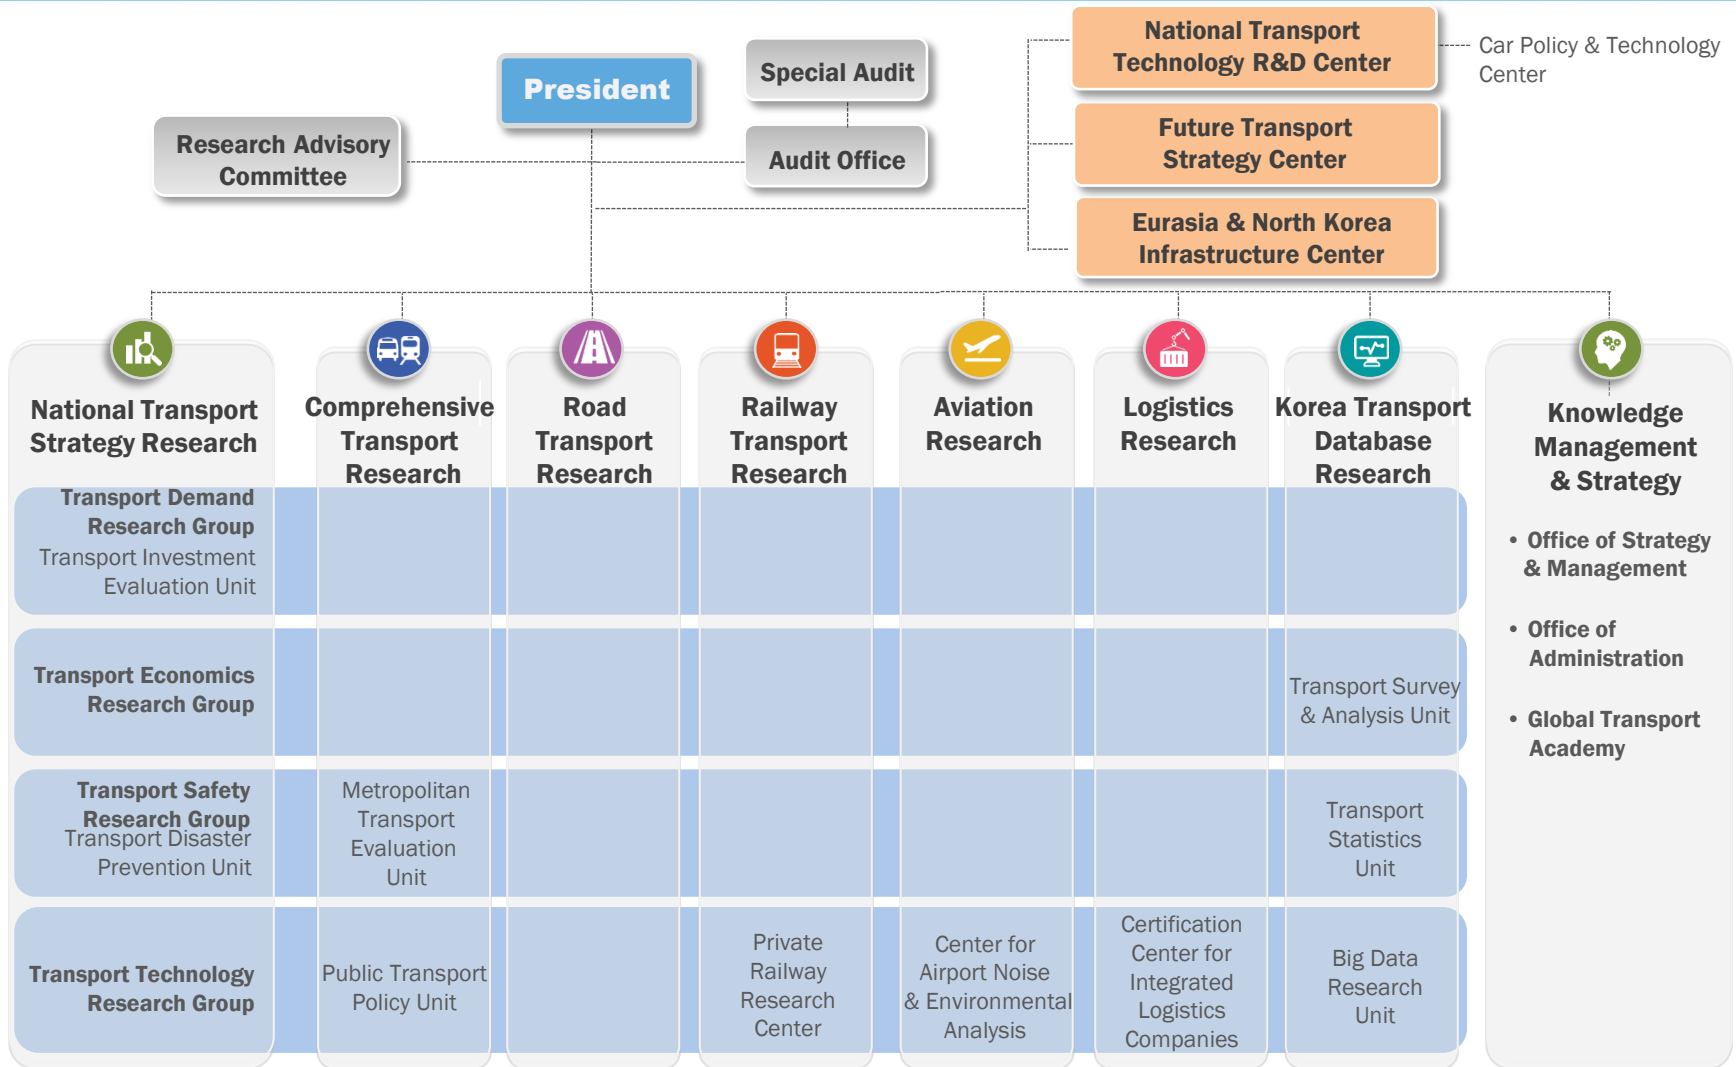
President

Special Audit

Audit Office

Research Advisory Committee

National Transport Technology R&D Center

Car Policy & Technology Center

Future Transport Strategy Center

Eurasia & North Korea Infrastructure Center

National Transport Strategy Research

Transport Demand Research Group
Transport Investment Evaluation Unit

Transport Economics Research Group

Transport Safety Research Group
Transport Disaster Prevention Unit

Transport Technology Research Group

Comprehensive Transport Research

Metropolitan Transport Evaluation Unit

Public Transport Policy Unit

Road Transport Research

Railway Transport Research

Private Railway Research Center

Aviation Research

Center for Airport Noise & Environmental Analysis

Logistics Research

Certification Center for Integrated Logistics Companies

Korea Transport Database Research

Transport Survey & Analysis Unit

Transport Statistics Unit

Big Data Research Unit

Knowledge Management & Strategy

• Office of Strategy & Management

• Office of Administration

• Global Transport Academy